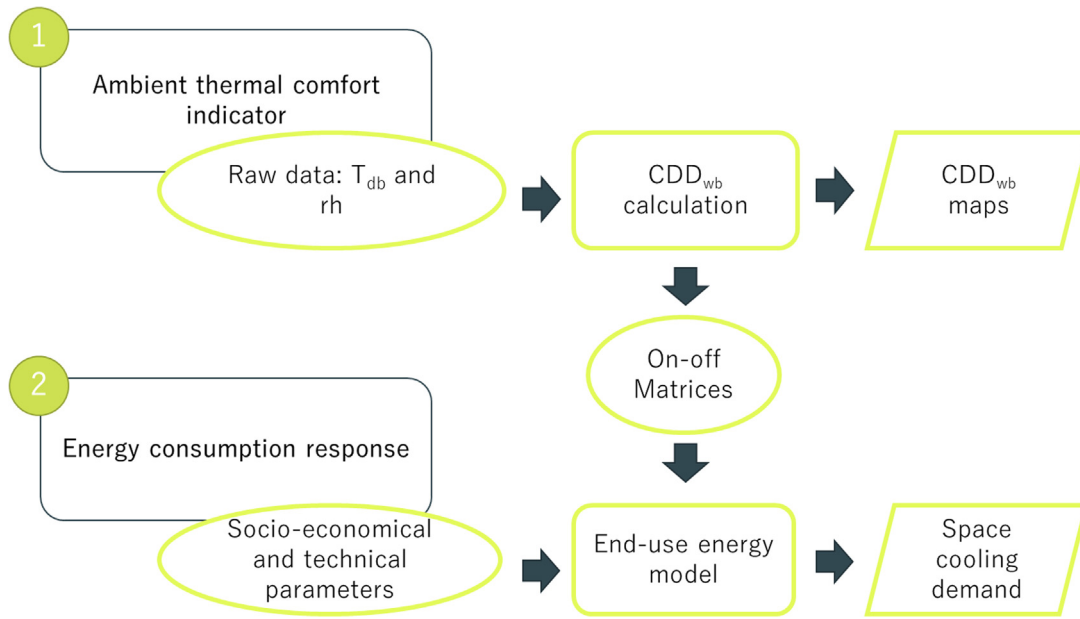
1

Ambient thermal comfort indicator

Raw data: $T_{db}$ and rh

$CDD_{wb}$ calculation

$CDD_{wb}$ maps

On-off Matrices

2

Energy consumption response

Socio-economical and technical parameters

End-use energy model

Space cooling demand